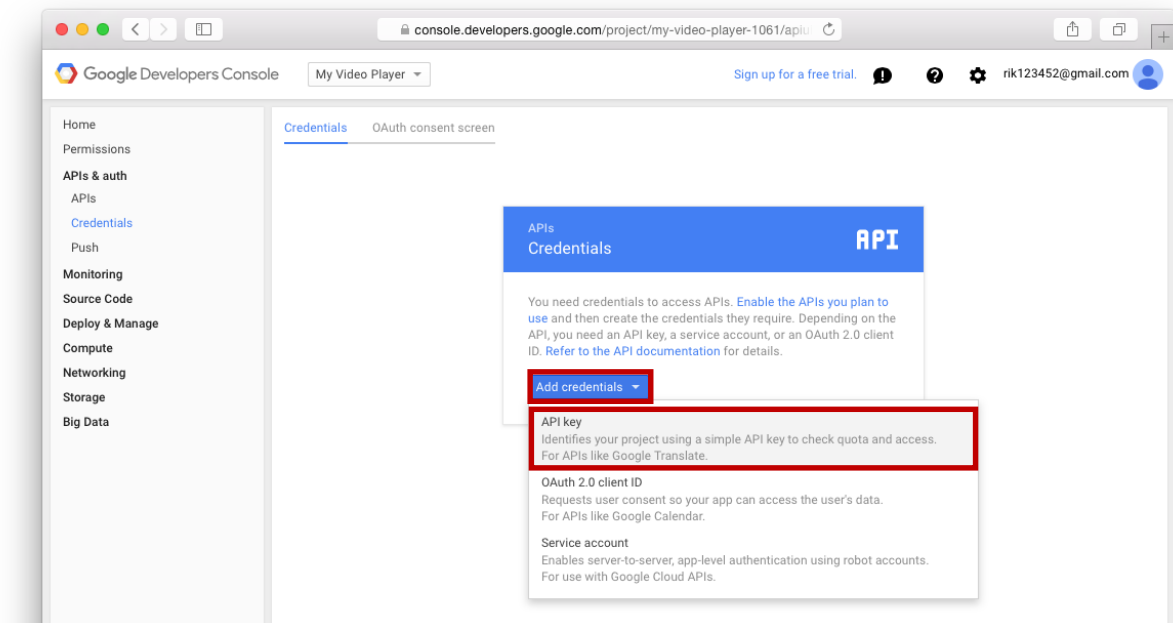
console.developers.google.com/project/my-video-player-1061/apiu

Google Developers Console

My Video Player

Sign up for a free trial.

rik123452@gmail.com

Home
Permissions
APIs & auth
APIs
Credentials
Push
Monitoring
Source Code
Deploy & Manage
Compute
Networking
Storage
Big Data

Credentials

OAuth consent screen

APIs
Credentials

API

You need credentials to access APIs. Enable the APIs you plan to use and then create the credentials they require. Depending on the API, you need an API key, a service account, or an OAuth 2.0 client ID. Refer to the API documentation for details.

Add credentials

API key
Identifies your project using a simple API key to check quota and access.
For APIs like Google Translate.

OAuth 2.0 client ID
Requests user consent so your app can access the user's data.
For APIs like Google Calendar.

Service account
Enables server-to-server, app-level authentication using robot accounts.
For use with Google Cloud APIs.